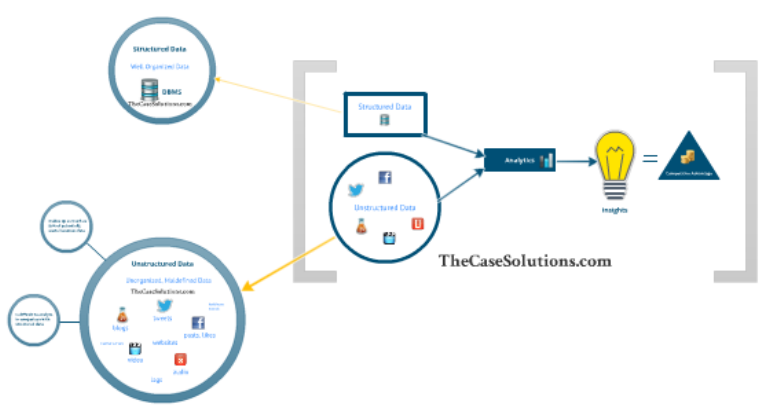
Structured Data

Well Organized Data

DBMS

TheCaseSolutions.com

Structured Data

Analytics

Unstructured Data

Insights

=

Competitive Advantage

TheCaseSolutions.com

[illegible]

Unstructured Data

Unorganized, Undefined Data

TheCaseSolutions.com

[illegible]

blogs

tweets

posts, likes

websites

video

audio

logs

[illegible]

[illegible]